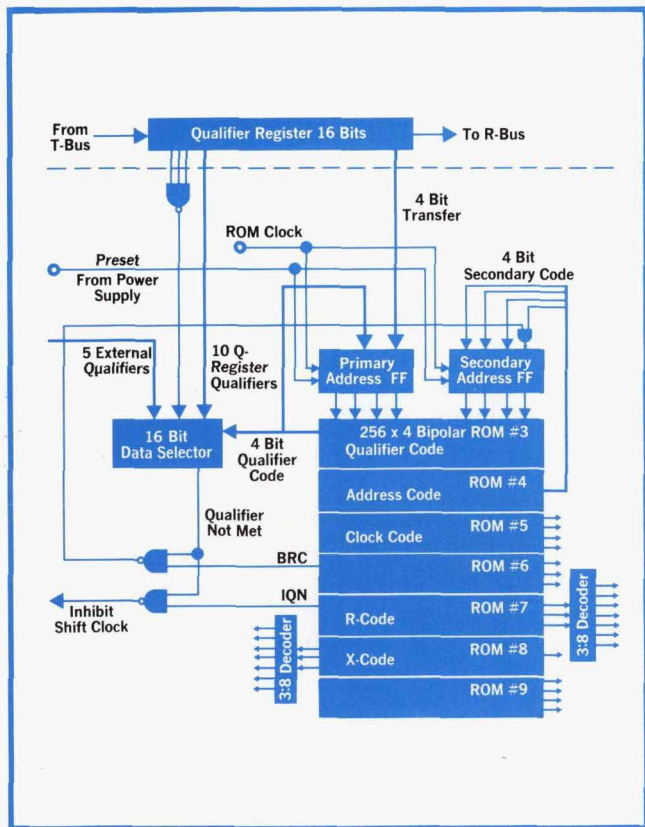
From T-Bus

Qualifier Register 16 Bits

To R-Bus

4 Bit Transfer

ROM Clock

4 Bit Secondary Code

Preset

From Power Supply

5 External Qualifiers

10 Q-Register Qualifiers

Primary Address FF

Secondary Address FF

16 Bit Data Selector

4 Bit Qualifier Code

256 x 4 Bipolar ROM #3

Qualifier Code

Address Code

ROM #4

Qualifier Not Met

Clock Code

ROM #5

BRC

ROM #6

IQN

Inhibit Shift Clock

R-Code

ROM #7

3:8 Decoder

X-Code

ROM #8

3:8 Decoder

ROM #9